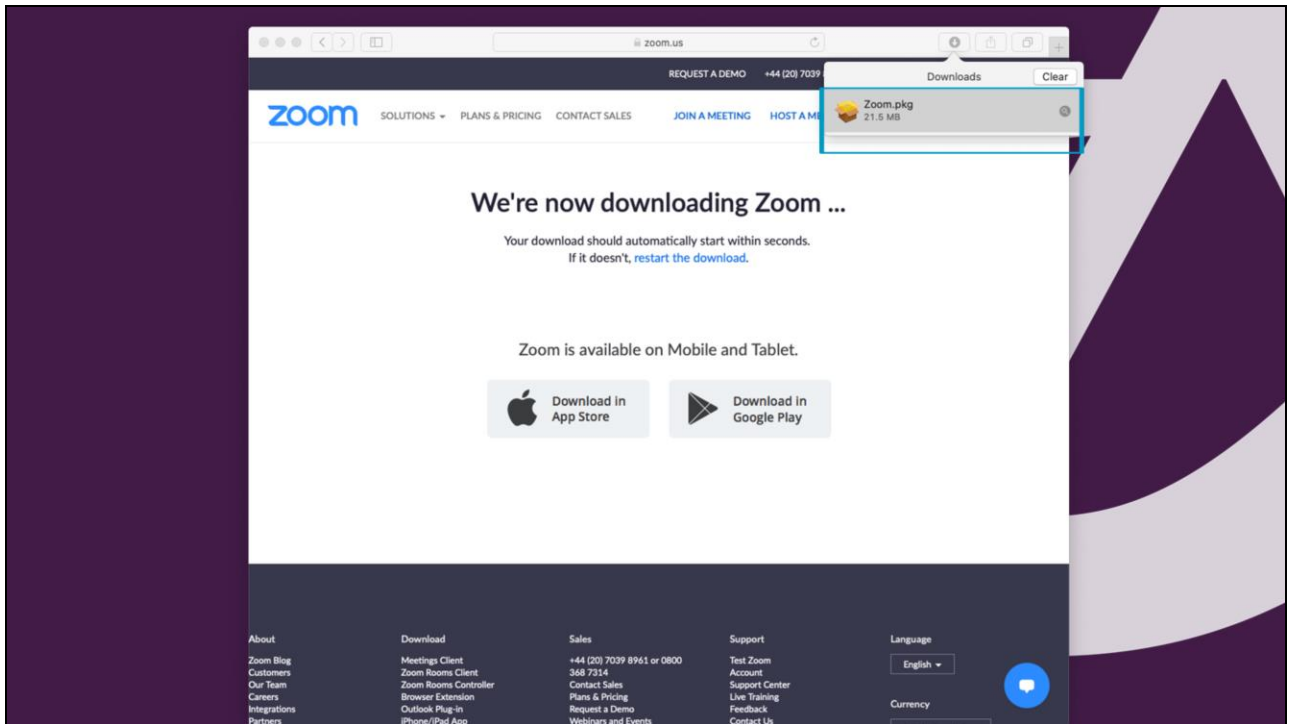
zoom.us

REQUEST A DEMO +44 (20) 7039

Downloads Clear

Zoom.pkg
21.5 MB

zoom SOLUTIONS ▾ PLANS & PRICING CONTACT SALES JOIN A MEETING HOST A ME

We're now downloading Zoom ...

Your download should automatically start within seconds.
If it doesn't, restart the download.

Zoom is available on Mobile and Tablet.

Download in App Store

Download in Google Play

About
Zoom Blog
Customers
Our Team
Careers
Integrations
Partners

Download
Meetings Client
Zoom Rooms Client
Zoom Rooms Controller
Browser Extension
Outlook Plug-in
iPhone/iPad App

Sales
+44 (20) 7039 8961 or 0800 368 7314
Contact Sales
Plans & Pricing
Request a Demo
Webinars and Events

Support
Test Zoom
Account
Support Center
Live Training
Feedback
Contact Us

Language
English ▾

Currency